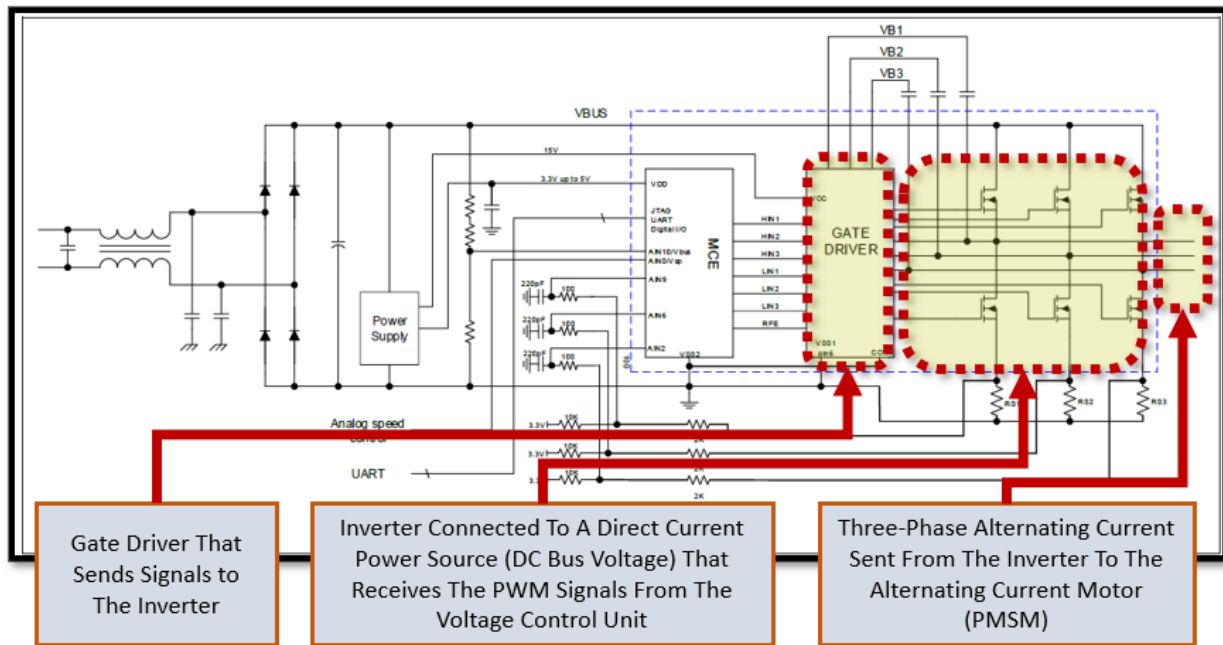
VB1
VB2
VB3
VBUS
15V
3.3V up to 5V
VDD
JTAG
UART
Digital I/O
AIN10/Vbus
AIN0/Vsp
AIN9
AIN5
AIN2
VSS2
MCE
HIN1
HIN2
HIN3
LIN1
LIN2
LIN3
RFE
VCC
GATE DRIVER
VSS1
COM
220pF
100
220pF
100
220pF
100
Power Supply
Analog speed control
UART
3.3V
10K
2K
3.3V
10K
2K
3.3
10K
2K
RS1
RS2
RS3

Gate Driver That Sends Signals to The Inverter

Inverter Connected To A Direct Current Power Source (DC Bus Voltage) That Receives The PWM Signals From The Voltage Control Unit

Three-Phase Alternating Current Sent From The Inverter To The Alternating Current Motor (PMSM)